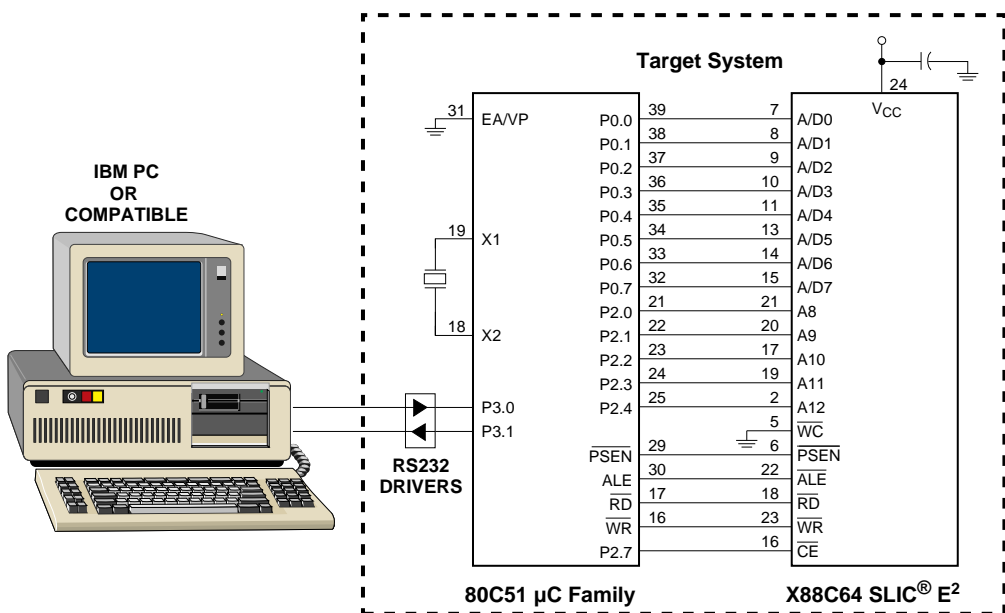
Target System

IBM PC
OR
COMPATIBLE

31 EA/VP
19 X1
18 X2
P3.0
P3.1

RS232
DRIVERS

P0.0 39
P0.1 38
P0.2 37
P0.3 36
P0.4 35
P0.5 34
P0.6 33
P0.7 32
P2.0 21
P2.1 22
P2.2 23
P2.3 24
P2.4 25
$\overline{PSEN}$ 29
ALE 30
$\overline{RD}$ 17
$\overline{WR}$ 16
P2.7

24
$V_{CC}$
7 A/D0
8 A/D1
9 A/D2
10 A/D3
11 A/D4
13 A/D5
14 A/D6
15 A/D7
21 A8
20 A9
17 A10
19 A11
2 A12
5 $\overline{WC}$
6 $\overline{PSEN}$
22 $\overline{ALE}$
18 $\overline{RD}$
23 $\overline{WR}$
16 $\overline{CE}$

80C51 µC Family

X88C64 SLIC® E$^2$